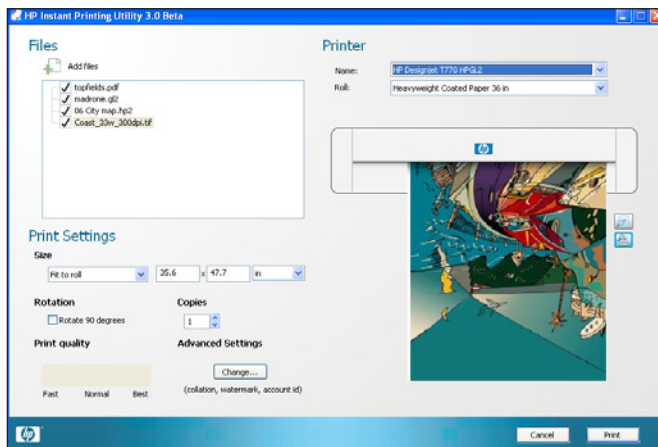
HP Instant Printing Utility 3.0 Beta

Files

Add files

topfields.pdf
madrone.gl2
06 City map.hp2
Coast_30w_300dpi.tif

Printer

Name: HP DesignJet T770 HPGL2

Roll: Heavyweight Coated Paper 36 in

Print Settings

Size

Fit to roll

35.6 x 47.7 in

Rotation

Rotate 90 degrees

Copies

1

Print quality

Advanced Settings

Change...

(collation, watermark, account id)

Fast Normal Best

Cancel

Print